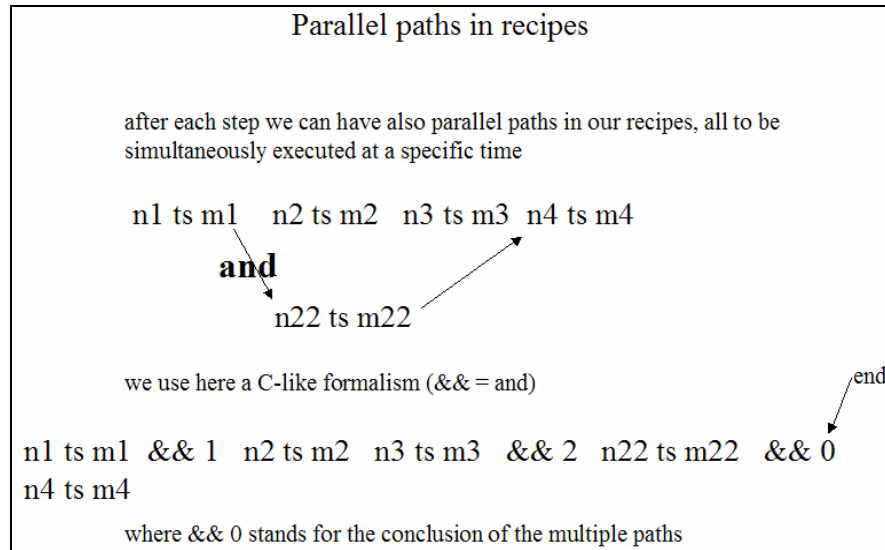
Parallel paths in recipes

after each step we can have also parallel paths in our recipes, all to be simultaneously executed at a specific time

n1 ts m1 n2 ts m2 n3 ts m3 n4 ts m4

and

n22 ts m22

we use here a C-like formalism (&& = and)

end

n1 ts m1 && 1 n2 ts m2 n3 ts m3 && 2 n22 ts m22 && 0 n4 ts m4

where && 0 stands for the conclusion of the multiple paths